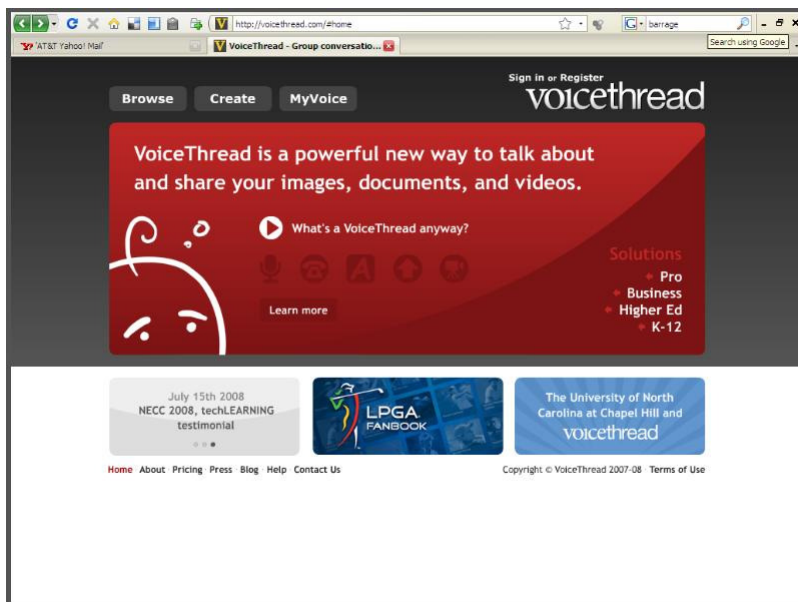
http://voicethread.com/#home

barrage

Search using Google

AT&T Yahoo! Mail

VoiceThread - Group conversatio...

Sign in or Register

voicethread

Browse Create MyVoice

VoiceThread is a powerful new way to talk about and share your images, documents, and videos.

What's a VoiceThread anyway?

Learn more

Solutions

Pro

Business

Higher Ed

K-12

July 15th 2008

NECC 2008, techLEARNING testimonial

LPGA FANBOOK

The University of North Carolina at Chapel Hill and voicethread

Home · About · Pricing · Press · Blog · Help · Contact Us

Copyright © VoiceThread 2007-08 · Terms of Use